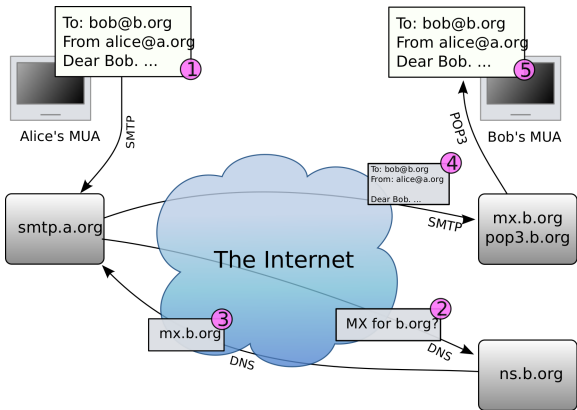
To: bob@b.org
From alice@a.org
Dear Bob. ...
1

To: bob@b.org
From alice@a.org
Dear Bob. ...
5

Alice's MUA

SMTP

POP3

Bob's MUA

To: bob@b.org
From: alice@a.org

Dear Bob. ...
4

smtp.a.org

SMTP

mx.b.org
pop3.b.org

The Internet

mx.b.org
3

MX for b.org?
2

DNS

DNS

ns.b.org